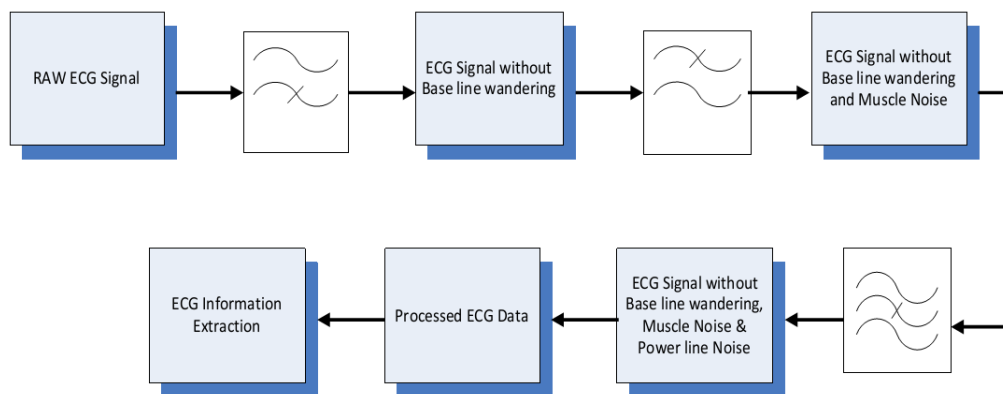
RAW ECG Signal

ECG Signal without Base line wandering

ECG Signal without Base line wandering and Muscle Noise

ECG Signal without Base line wandering, Muscle Noise & Power line Noise

Processed ECG Data

ECG Information Extraction